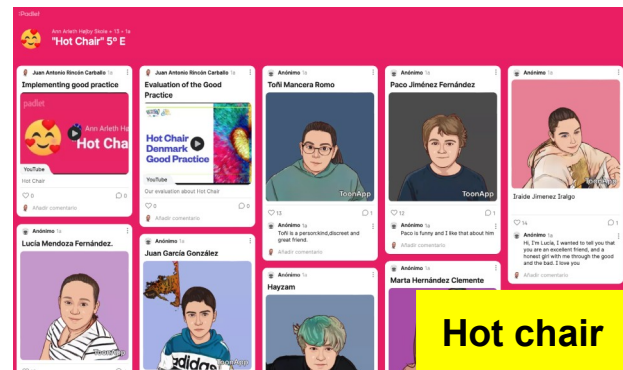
Padlet

Ann Arleth Hajby Skote • 13 • 1a

"Hot Chair" 5º E

Juan Antonio Rincón Carballo 1a

Implementing good practice

padlet

Ann Arleth Ha

Hot Cha

YouTube

Hot Chair

♡ 0 ◯ 0

Añadir comentario

Juan Antonio Rincón Carballo 1a

Evaluation of the Good Practice

Hot Chair Denmark Good Practice

YouTube

Our evaluation about Hot Chair

♡ 0 ◯ 0

Añadir comentario

Anónimo 1a

Toñi Mancera Romo

ToonApp

♡ 13 ◯ 1

Anónimo 1a

Toñi is a person:kind,discreet and great friend.

Añadir comentario

Anónimo 1a

Paco Jiménez Fernández

ToonApp

♡ 12 ◯ 1

Anónimo 1a

Paco is funny and I like that about him

Añadir comentario

Anónimo 1a

Iraide Jimenez Iralgo

♡ 14 ◯ 1

Anónimo 1a

Hi, I'm Lucía, I wanted to tell you that you are an excellent friend, and a honest girl with me through the good and the bad. I love you

Añadir comentario

Anónimo 1a

Lucía Mendoza Fernández.

Anónimo 1a

Juan García González

Anónimo 1a

Hayzam

Anónimo 1a

Marta Hernández Clemente

Hot chair